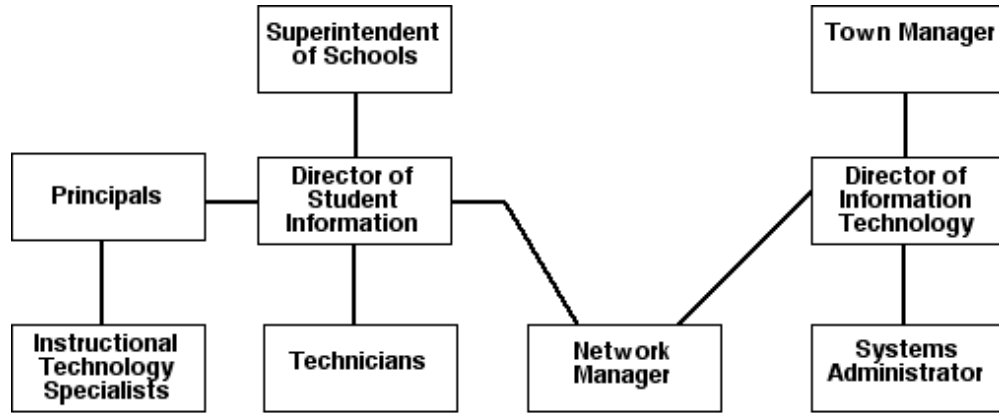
Superintendent of Schools

Town Manager

Principals

Director of Student Information

Director of Information Technology

Instructional Technology Specialists

Technicians

Network Manager

Systems Administrator